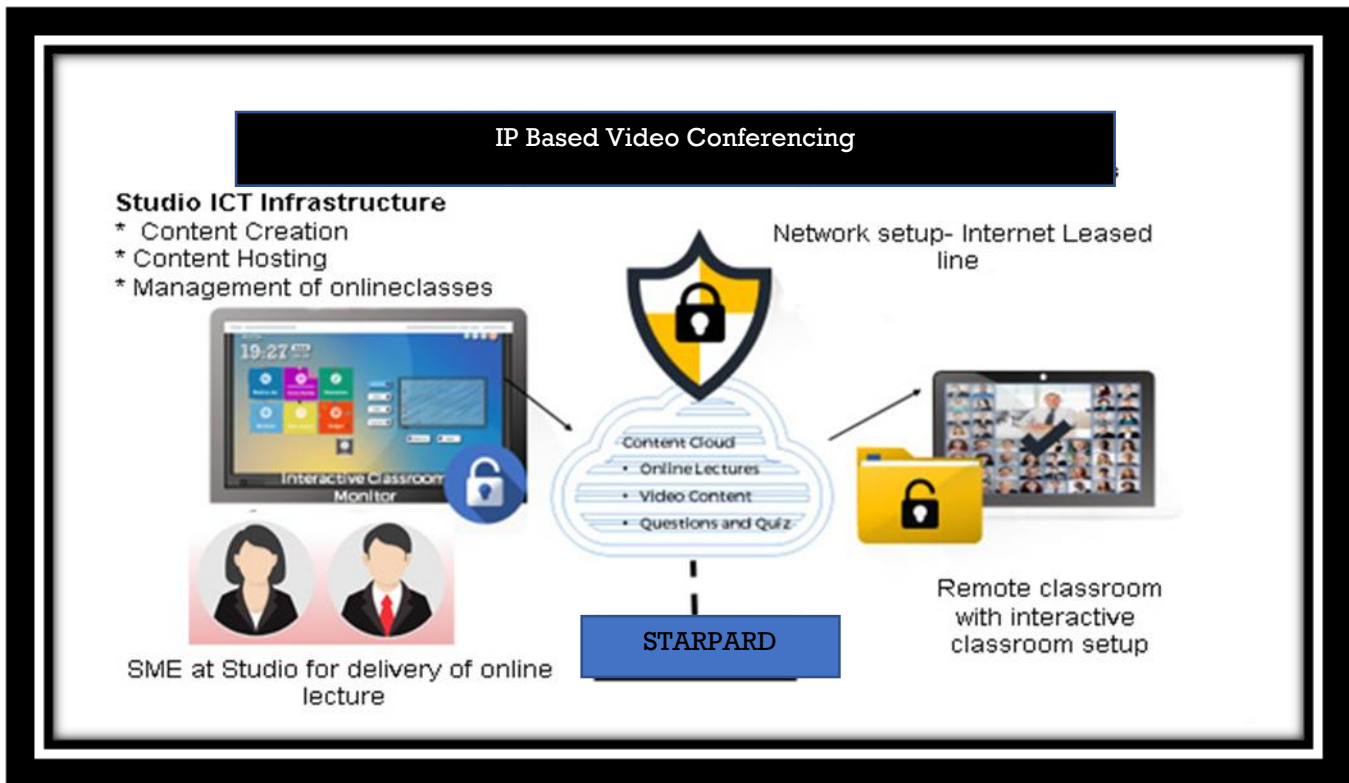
IP Based Video Conferencing

Studio ICT Infrastructure
* Content Creation
* Content Hosting
* Management of onlineclasses

19:27

Interactive Classroom Monitor

Network setup- Internet Leased line

Content Cloud
• Online Lectures
• Video Content
• Questions and Quiz

Remote classroom with interactive classroom setup

SME at Studio for delivery of online lecture

STARPARD